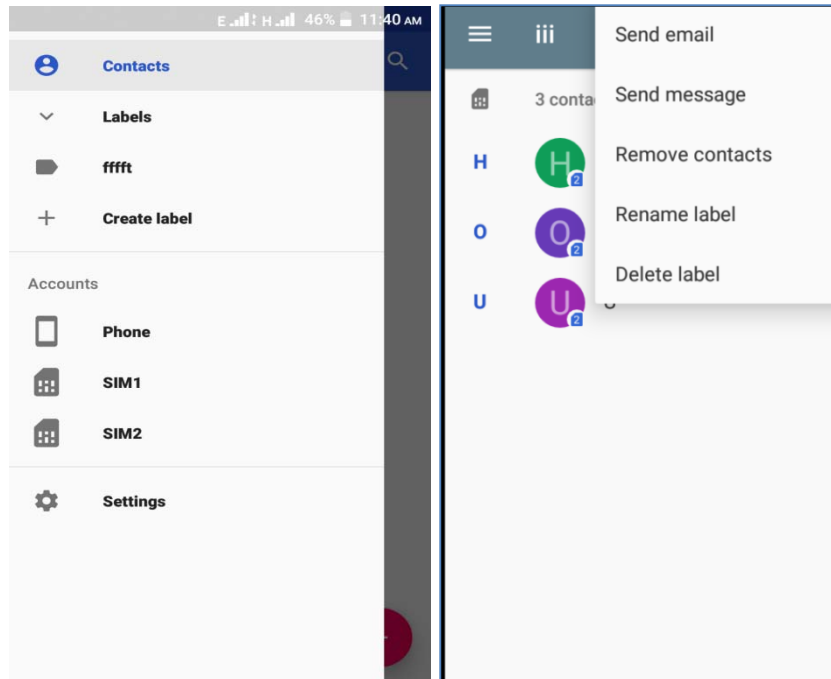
E H 46% 11:40 AM

Contacts

Labels

fffft

Create label

Accounts

Phone

SIM1

SIM2

Settings

iii

3 conta

H
H
2

O
O
2

U
U
2
U

Send email

Send message

Remove contacts

Rename label

Delete label